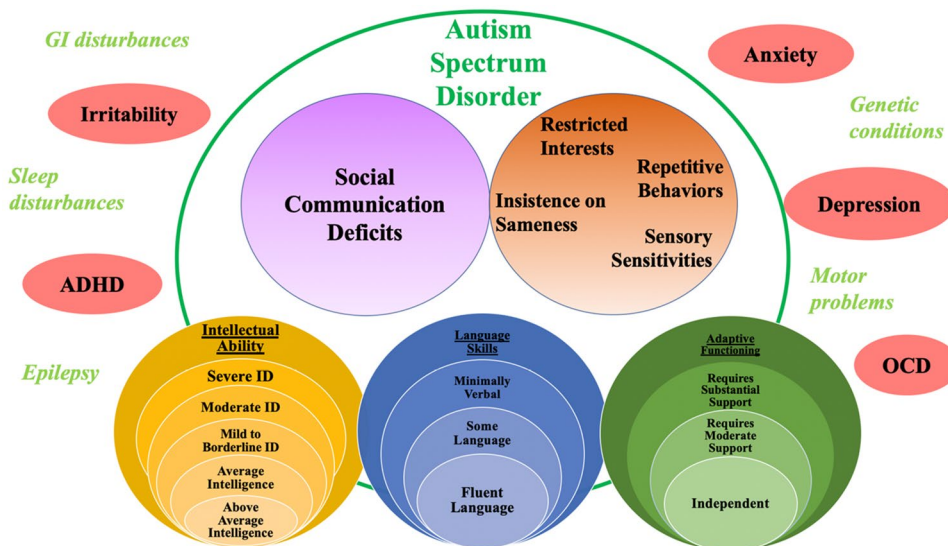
GI disturbances

Autism Spectrum Disorder

Anxiety

Irritability

Genetic conditions

Sleep disturbances

Social Communication Deficits

Restricted Interests

Repetitive Behaviors

Insistence on Sameness

Sensory Sensitivities

Depression

ADHD

Motor problems

Epilepsy

OCD

Intellectual Ability

Severe ID

Moderate ID

Mild to Borderline ID

Average Intelligence

Above Average Intelligence

Language Skills

Minimally Verbal

Some Language

Fluent Language

Adaptive Functioning

Requires Substantial Support

Requires Moderate Support

Independent